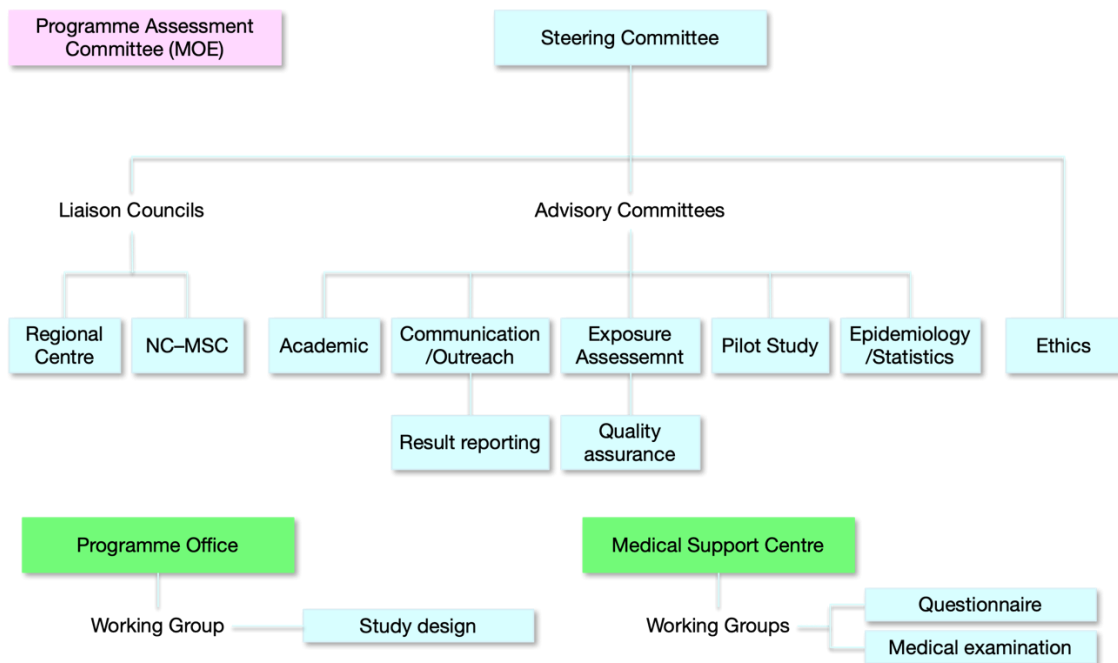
Programme Assessment Committee (MOE)

Steering Committee

Liaison Councils

Advisory Committees

Regional Centre

NC–MSC

Academic

Communication /Outreach

Exposure Assessemnt

Pilot Study

Epidemiology /Statistics

Ethics

Result reporting

Quality assurance

Programme Office

Working Group

Study design

Medical Support Centre

Working Groups

Questionnaire

Medical examination